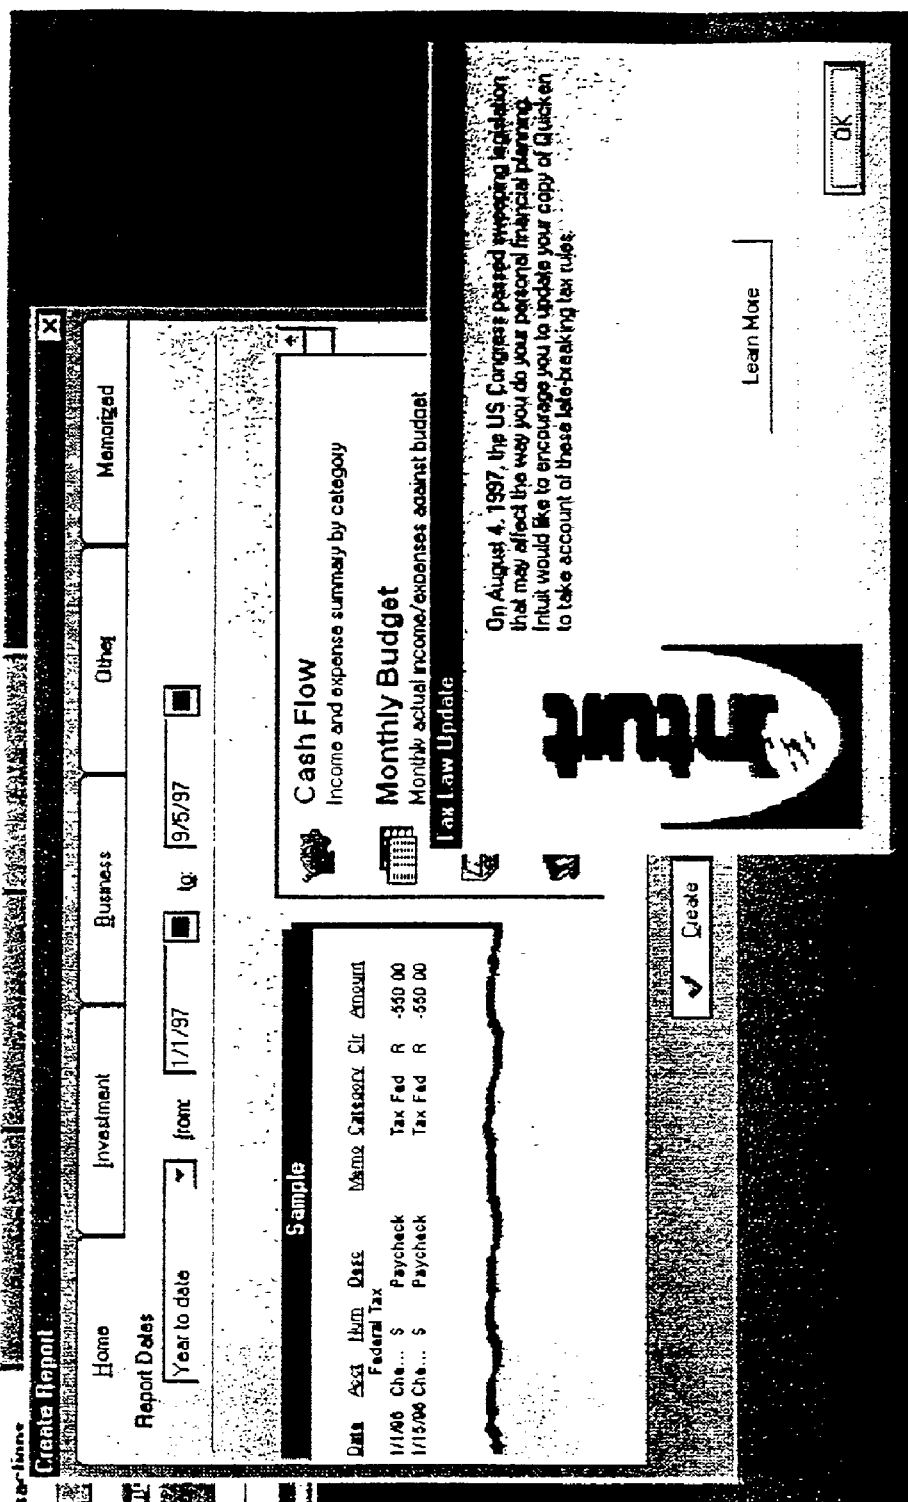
Create Report

Home | Investment | Business | Other | Memorized

Report Dates

Year to date from: 1/1/97 to: 9/5/97

Sample

| Date | Acct | Num | Desc | Memo | Category | Clr | Amount |
|---|---|---|---|---|---|---|---|
| | | | Federal Tax | | | | |
| 1/1/96 | Che... | $ | Paycheck | | Tax Fed | R | -550 00 |
| 1/15/96 | Che... | $ | Paycheck | | Tax Fed | R | -550 00 |

Create

Cash Flow
Income and expense summary by category

Monthly Budget
Monthly actual income/expenses against budget

Tax Law Update

intuit

On August 4, 1997, the US Congress passed sweeping legislation that may affect the way you do your personal financial planning. Intuit would like to encourage you to update your copy of Quicken to take account of these late-breaking tax rules.

Learn More

OK